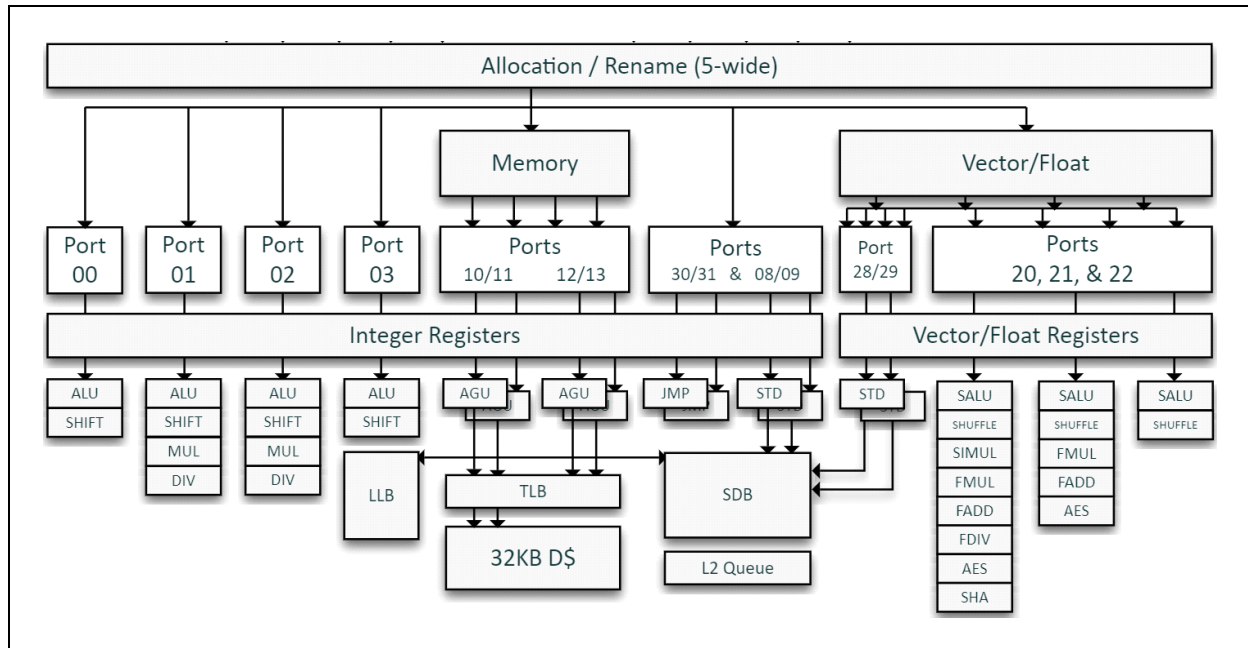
Allocation / Rename (5-wide)

Memory

Vector/Float

Port 00

Port 01

Port 02

Port 03

Ports 10/11 12/13

Ports 30/31 & 08/09

Port 28/29

Ports 20, 21, & 22

Integer Registers

Vector/Float Registers

ALU
SHIFT

ALU
SHIFT
MUL
DIV

ALU
SHIFT
MUL
DIV

ALU
SHIFT

AGU

AGU

JMP

STD

STD

SALU
SHUFFLE
SIMUL
FMUL
FADD
FDIV
AES
SHA

SALU
SHUFFLE
FMUL
FADD
AES

SALU
SHUFFLE

LLB

TLB

SDB

32KB D$

L2 Queue